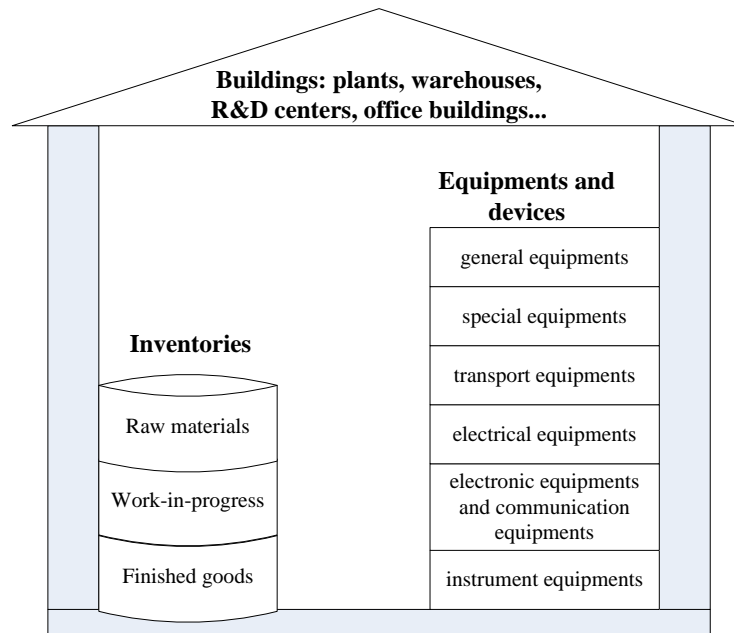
Buildings: plants, warehouses, R&D centers, office buildings...

Equipments and devices

general equipments

special equipments

transport equipments

electrical equipments

electronic equipments and communication equipments

instrument equipments

Inventories

Raw materials

Work-in-progress

Finished goods